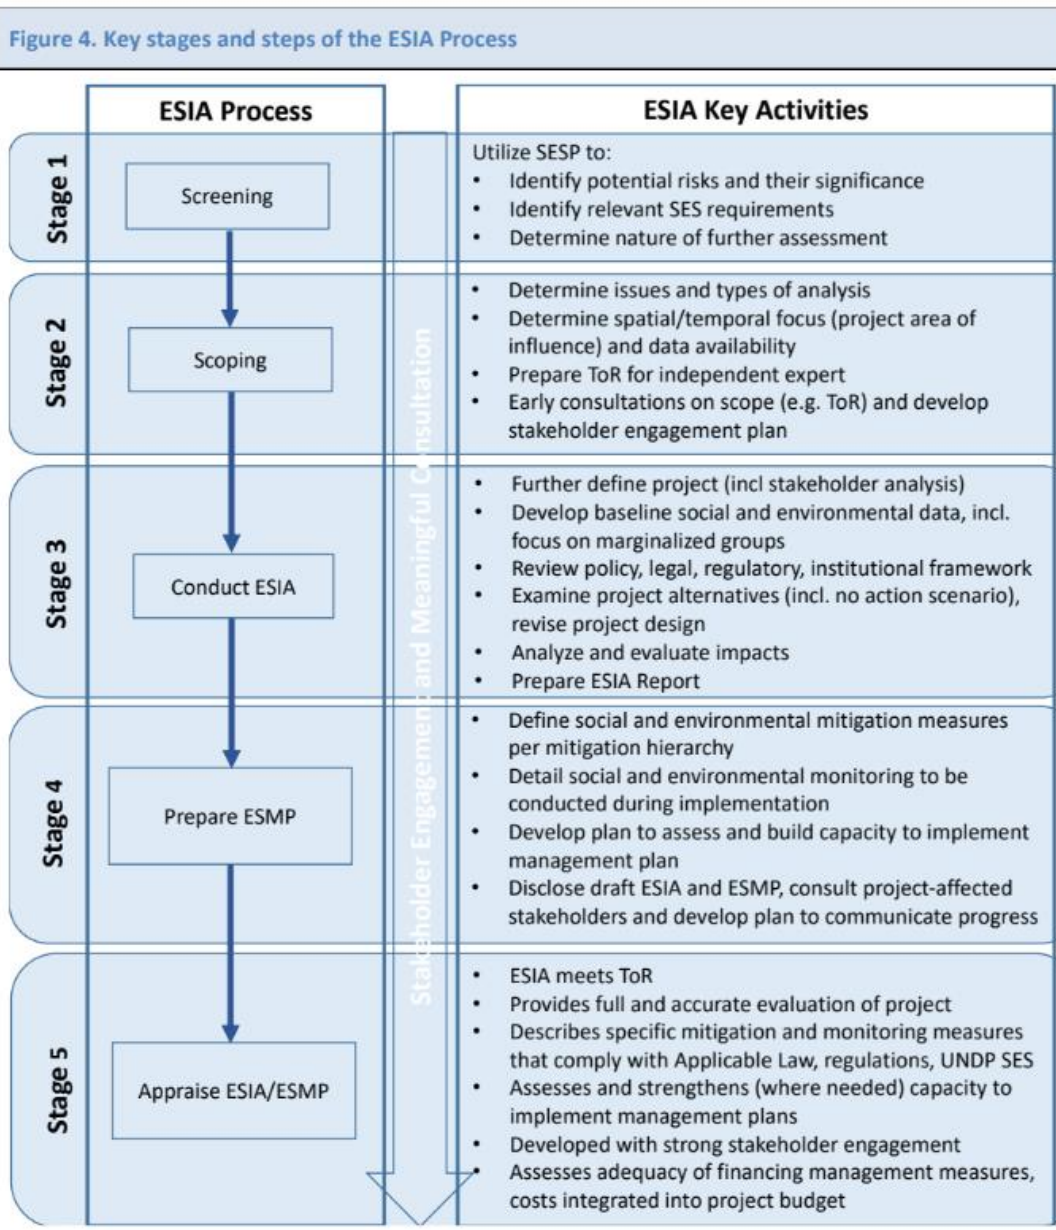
Figure 4. Key stages and steps of the ESIA Process

| | ESIA Process | ESIA Key Activities |
|---|---|---|
| Stage 1 | Screening | Utilize SESP to:<br>• Identify potential risks and their significance<br>• Identify relevant SES requirements<br>• Determine nature of further assessment |
| Stage 2 | Scoping | • Determine issues and types of analysis<br>• Determine spatial/temporal focus (project area of influence) and data availability<br>• Prepare ToR for independent expert<br>• Early consultations on scope (e.g. ToR) and develop stakeholder engagement plan |
| Stage 3 | Conduct ESIA | • Further define project (incl stakeholder analysis)<br>• Develop baseline social and environmental data, incl. focus on marginalized groups<br>• Review policy, legal, regulatory, institutional framework<br>• Examine project alternatives (incl. no action scenario), revise project design<br>• Analyze and evaluate impacts<br>• Prepare ESIA Report |
| Stage 4 | Prepare ESMP | • Define social and environmental mitigation measures per mitigation hierarchy<br>• Detail social and environmental monitoring to be conducted during implementation<br>• Develop plan to assess and build capacity to implement management plan<br>• Disclose draft ESIA and ESMP, consult project-affected stakeholders and develop plan to communicate progress |
| Stage 5 | Appraise ESIA/ESMP | • ESIA meets ToR<br>• Provides full and accurate evaluation of project<br>• Describes specific mitigation and monitoring measures that comply with Applicable Law, regulations, UNDP SES<br>• Assesses and strengthens (where needed) capacity to implement management plans<br>• Developed with strong stakeholder engagement<br>• Assesses adequacy of financing management measures, costs integrated into project budget |

Stakeholder Engagement and Meaningful Consultation